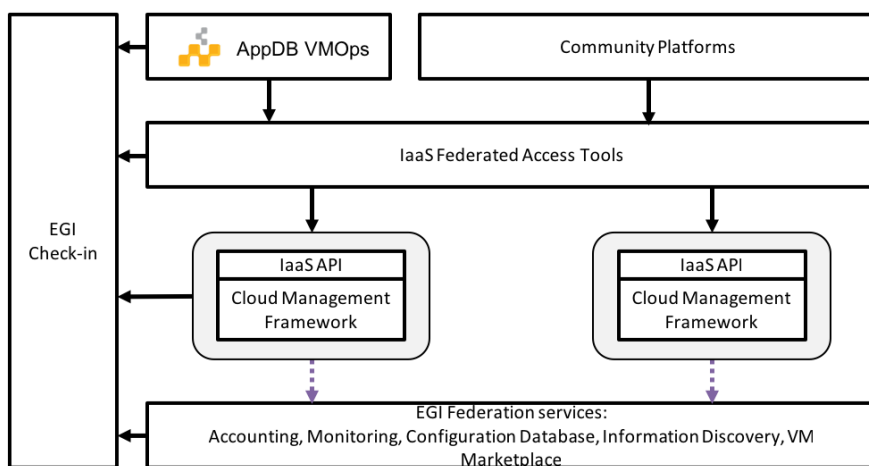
EGI Check-in

AppDB VMOps

Community Platforms

IaaS Federated Access Tools

IaaS API

Cloud Management Framework

IaaS API

Cloud Management Framework

EGI Federation services:
Accounting, Monitoring, Configuration Database, Information Discovery, VM Marketplace